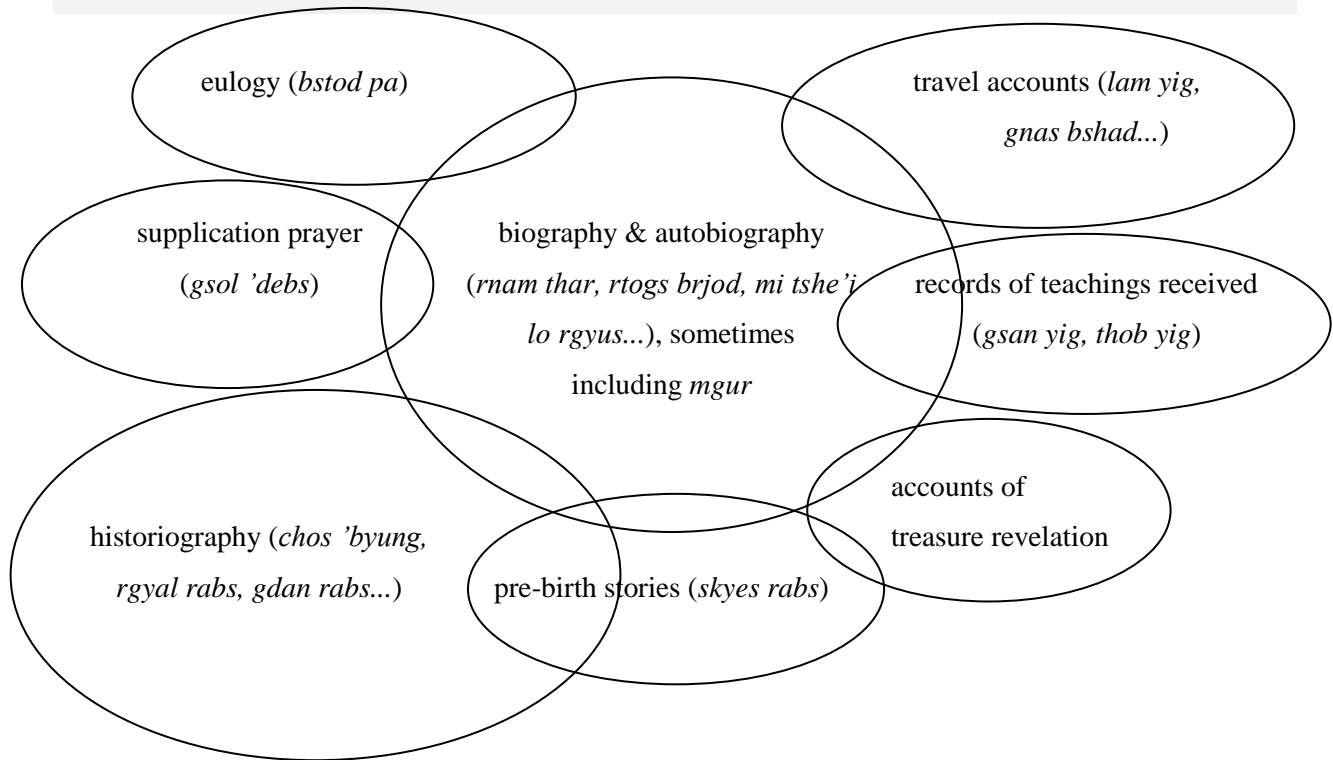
eulogy (bstod pa)

travel accounts (lam yig, gnas bshad...)

supplication prayer (gsol 'debs)

biography & autobiography (rnam thar, rtogs brjod, mi tshe'i lo rgyus...), sometimes including mgur

records of teachings received (gsan yig, thob yig)

accounts of treasure revelation

historiography (chos 'byung, rgyal rabs, gdan rabs...)

pre-birth stories (skyes rabs)